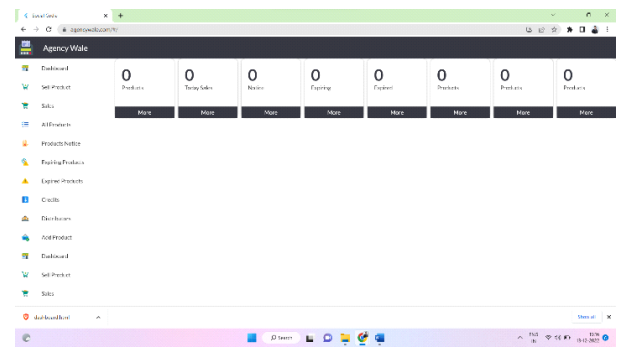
Agency Wale

Dashboard
Sell Product
Sales
All Products
Products Notice
Expiring Products
Expired Products
Credits
Distributors
Add Product
Dashboard
Sell Product
Sales

| 0 | 0 | 0 | 0 | 0 | 0 | 0 | 0 |
|---|---|---|---|---|---|---|---|
| Products | Today Sales | Notice | Expiring | Expired | Products | Products | Products |
| More | More | More | More | More | More | More | More |

dashboard.html

Show all

Search